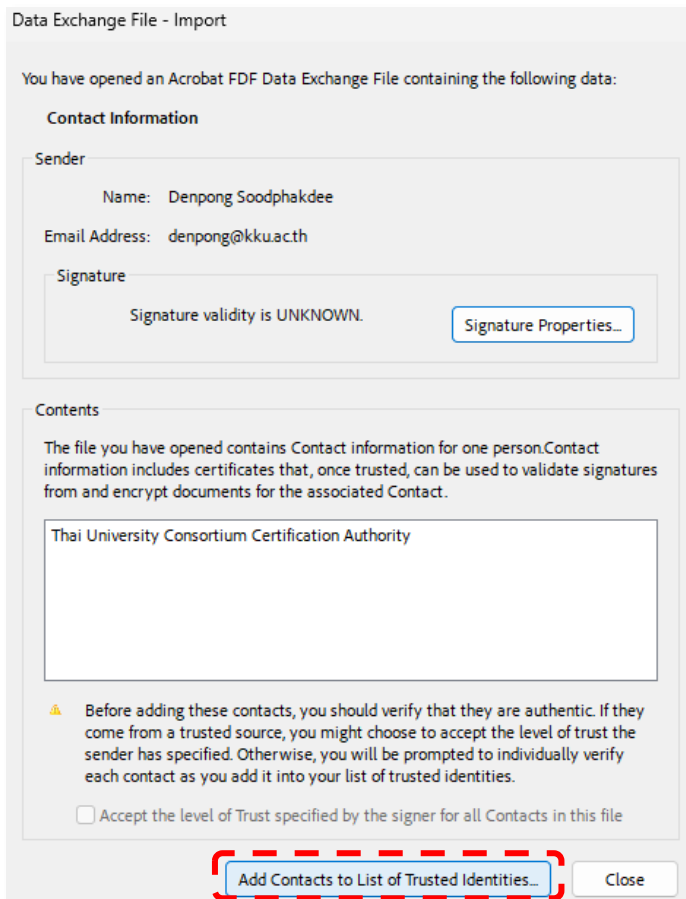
Data Exchange File - Import

You have opened an Acrobat FDF Data Exchange File containing the following data:

Contact Information

Sender

Name: Denpong Soodphakdee

Email Address: denpong@kku.ac.th

Signature

Signature validity is UNKNOWN.

Signature Properties...

Contents

The file you have opened contains Contact information for one person.Contact information includes certificates that, once trusted, can be used to validate signatures from and encrypt documents for the associated Contact.

Thai University Consortium Certification Authority

Before adding these contacts, you should verify that they are authentic. If they come from a trusted source, you might choose to accept the level of trust the sender has specified. Otherwise, you will be prompted to individually verify each contact as you add it into your list of trusted identities.

Accept the level of Trust specified by the signer for all Contacts in this file

Add Contacts to List of Trusted Identities...

Close